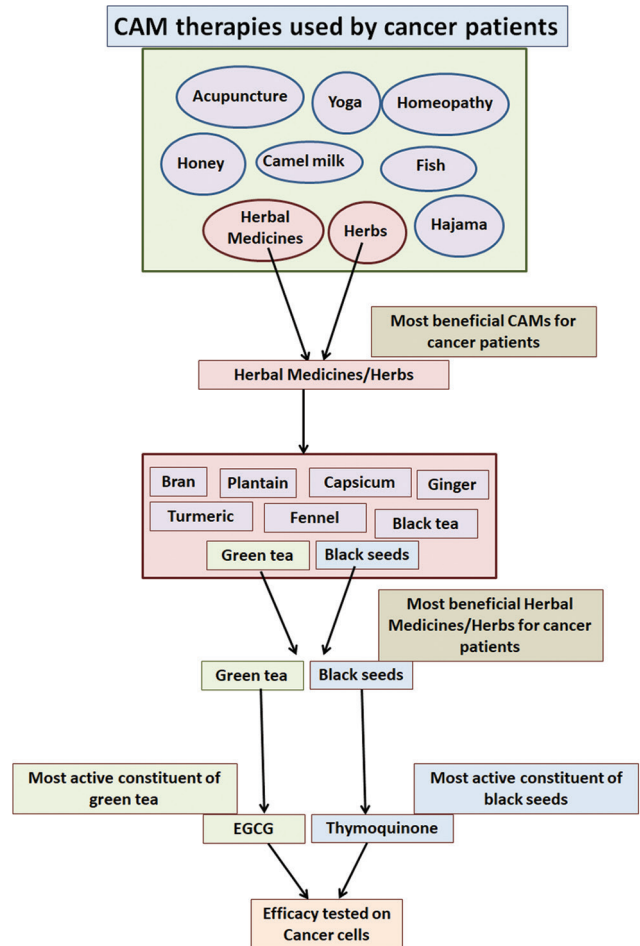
CAM therapies used by cancer patients

Acupuncture

Yoga

Homeopathy

Honey

Camel milk

Fish

Herbal Medicines

Herbs

Hajama

Most beneficial CAMs for cancer patients

Herbal Medicines/Herbs

Bran

Plantain

Capsicum

Ginger

Turmeric

Fennel

Black tea

Green tea

Black seeds

Most beneficial Herbal Medicines/Herbs for cancer patients

Green tea

Black seeds

Most active constituent of green tea

Most active constituent of black seeds

EGCG

Thymoquinone

Efficacy tested on Cancer cells